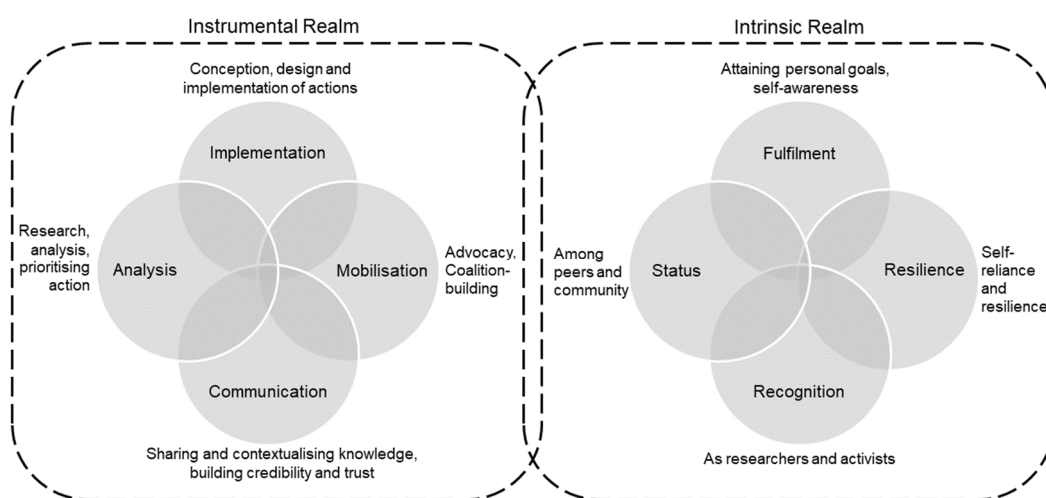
Instrumental Realm

Conception, design and implementation of actions

Implementation

Research, analysis, prioritising action

Analysis

Mobilisation

Advocacy, Coalition-building

Communication

Sharing and contextualising knowledge, building credibility and trust

Intrinsic Realm

Attaining personal goals, self-awareness

Fulfilment

Among peers and community

Status

Resilience

Self-reliance and resilience

Recognition

As researchers and activists